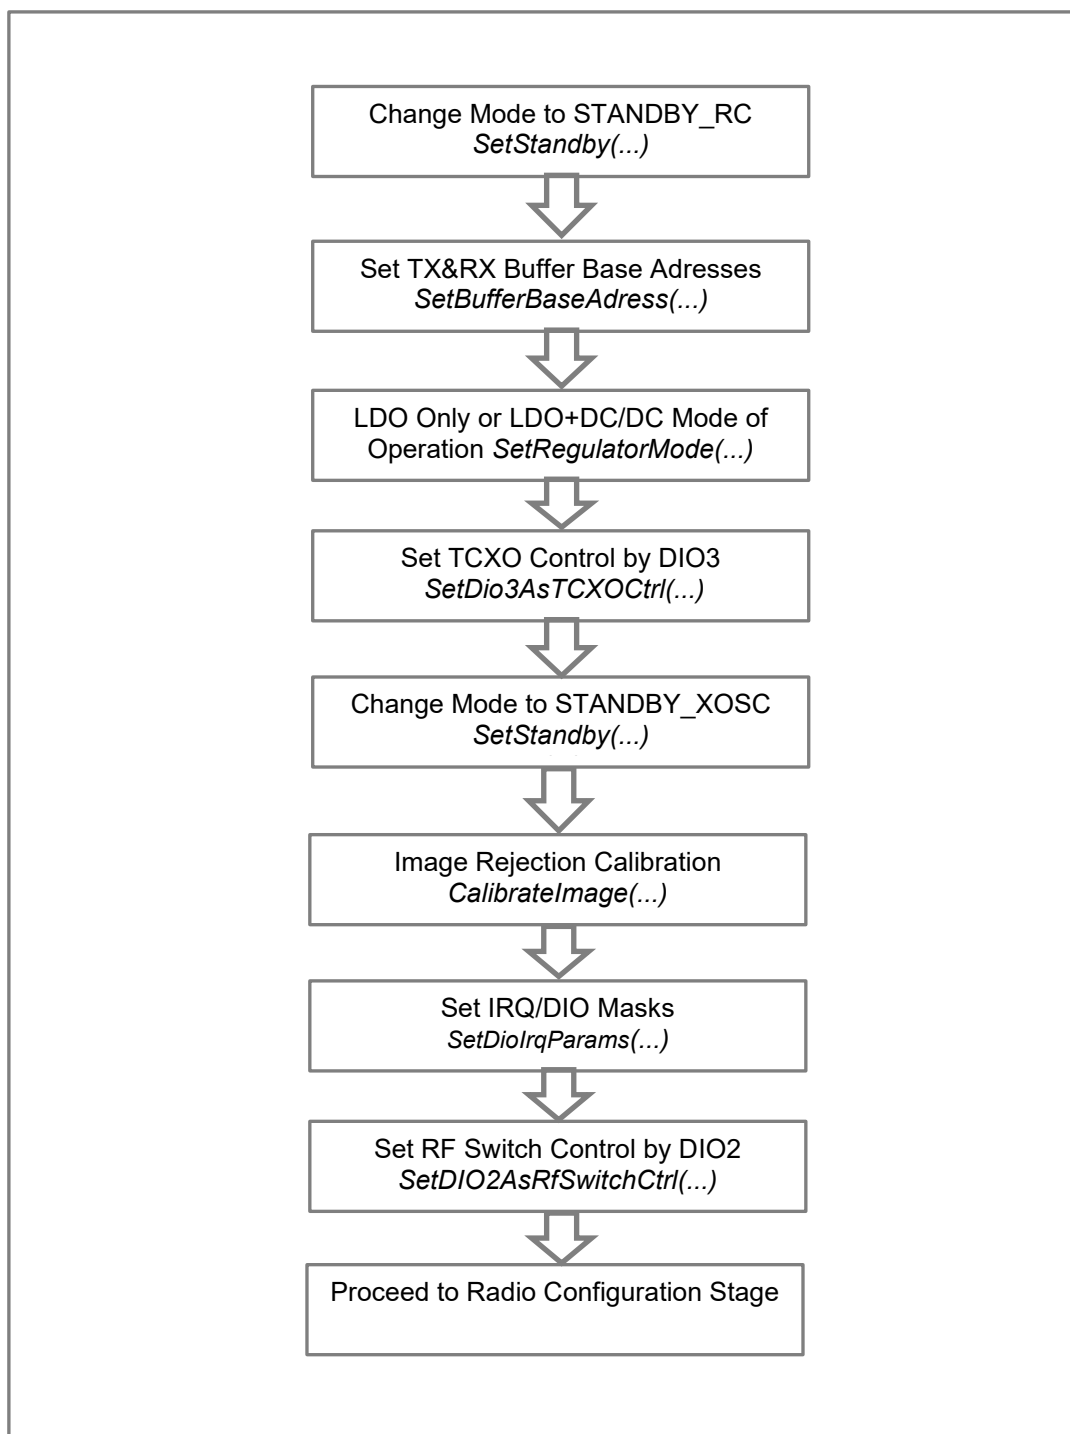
Change Mode to STANDBY_RC
SetStandby(...)

Set TX&RX Buffer Base Adresses
SetBufferBaseAdress(...)

LDO Only or LDO+DC/DC Mode of Operation SetRegulatorMode(...)

Set TCXO Control by DIO3
SetDio3AsTCXOCtrl(...)

Change Mode to STANDBY_XOSC
SetStandby(...)

Image Rejection Calibration
CalibrateImage(...)

Set IRQ/DIO Masks
SetDioIrqParams(...)

Set RF Switch Control by DIO2
SetDIO2AsRfSwitchCtrl(...)

Proceed to Radio Configuration Stage